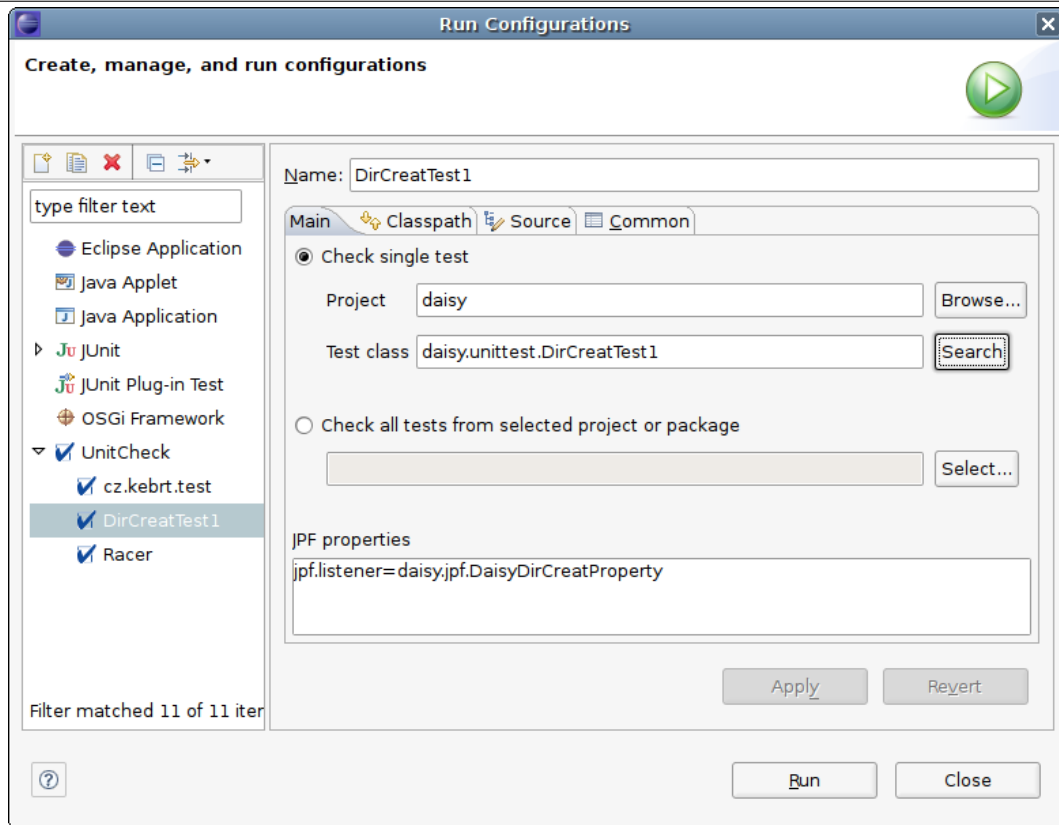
Run Configurations

Create, manage, and run configurations

type filter text

Eclipse Application
Java Applet
Java Application
JUnit
JUnit Plug-in Test
OSGi Framework
UnitCheck
cz.kebrt.test
DirCreatTest1
Racer

Filter matched 11 of 11 iter

Name: DirCreatTest1

Main | Classpath | Source | Common

Check single test

Project daisy Browse...

Test class daisy.unittest.DirCreatTest1 Search

Check all tests from selected project or package

Select...

JPF properties

jpf.listener=daisy.jpf.DaisyDirCreatProperty

Apply Revert

Run Close